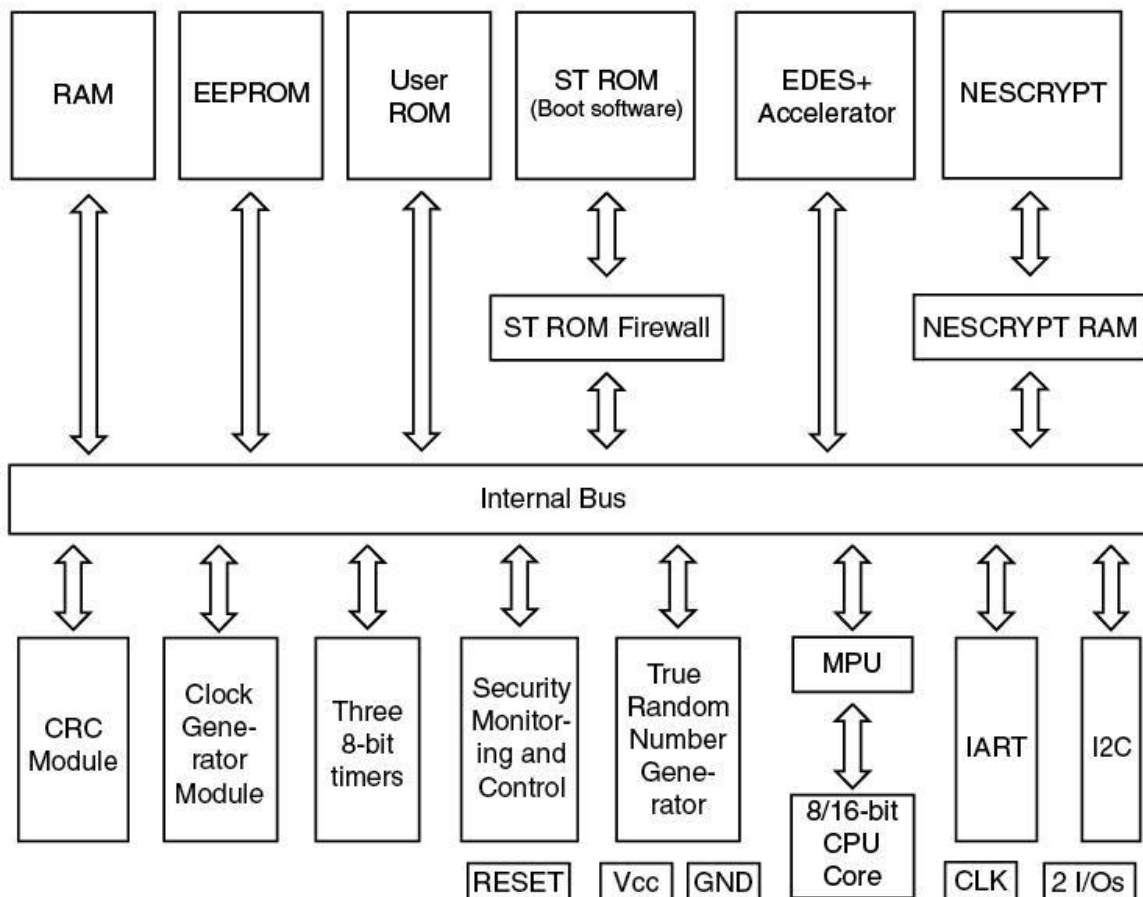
RAM

EEPROM

User ROM

ST ROM (Boot software)

EDES+ Accelerator

NESCRYPT

ST ROM Firewall

NESCRYPT RAM

Internal Bus

CRC Module

Clock Generator Module

Three 8-bit timers

Security Monitoring and Control

True Random Number Generator

MPU

8/16-bit CPU Core

IART

I2C

RESET

Vcc

GND

CLK

2 I/Os